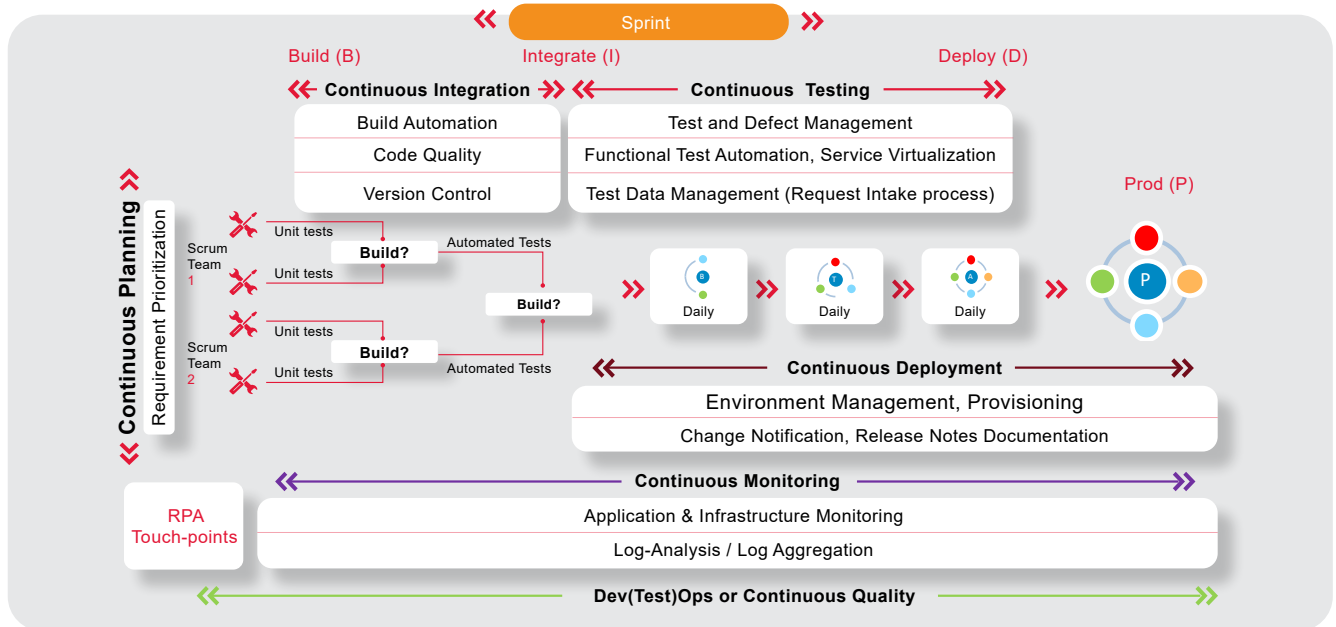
Sprint

Build (B)
Integrate (I)
Deploy (D)

Continuous Integration
Continuous Testing

Build Automation
Code Quality
Version Control

Test and Defect Management
Functional Test Automation, Service Virtualization
Test Data Management (Request Intake process)

Prod (P)

Continuous Planning
Requirement Prioritization

Scrum Team 1
Unit tests
Unit tests
Build?
Automated Tests
Build?

Scrum Team 2
Unit tests
Unit tests
Build?
Automated Tests

B
Daily
T
Daily
A
Daily
P

Continuous Deployment
Environment Management, Provisioning
Change Notification, Release Notes Documentation

Continuous Monitoring
RPA Touch-points
Application & Infrastructure Monitoring
Log-Analysis / Log Aggregation

Dev(Test)Ops or Continuous Quality